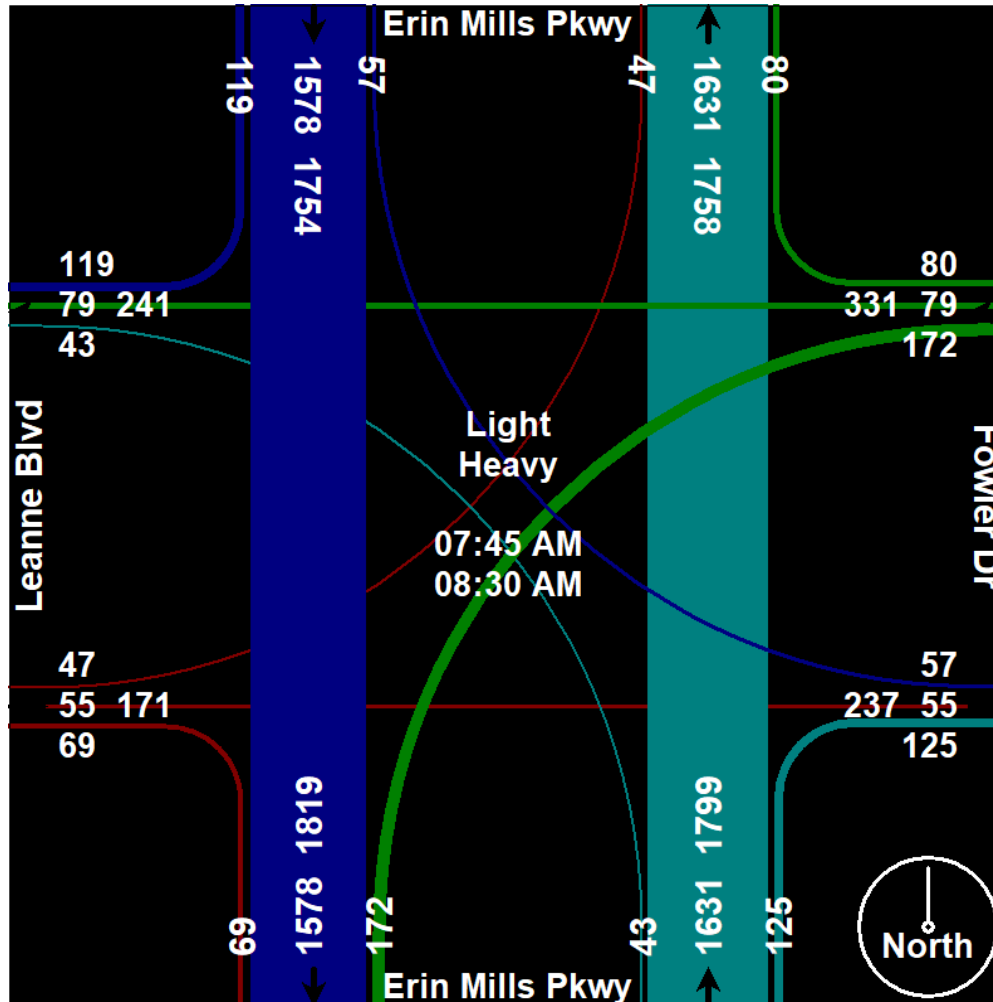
Erin Mills Pkwy

119 1578 1754 57

47 1631 1758 80

119
79 241
43

80
331 79
172

Leanne Blvd

Light
Heavy

07:45 AM
08:30 AM

Fowler Dr

47
55 171
69

57
237 55
125

69 1578 1819 172

43 1631 1799 125

North

Erin Mills Pkwy